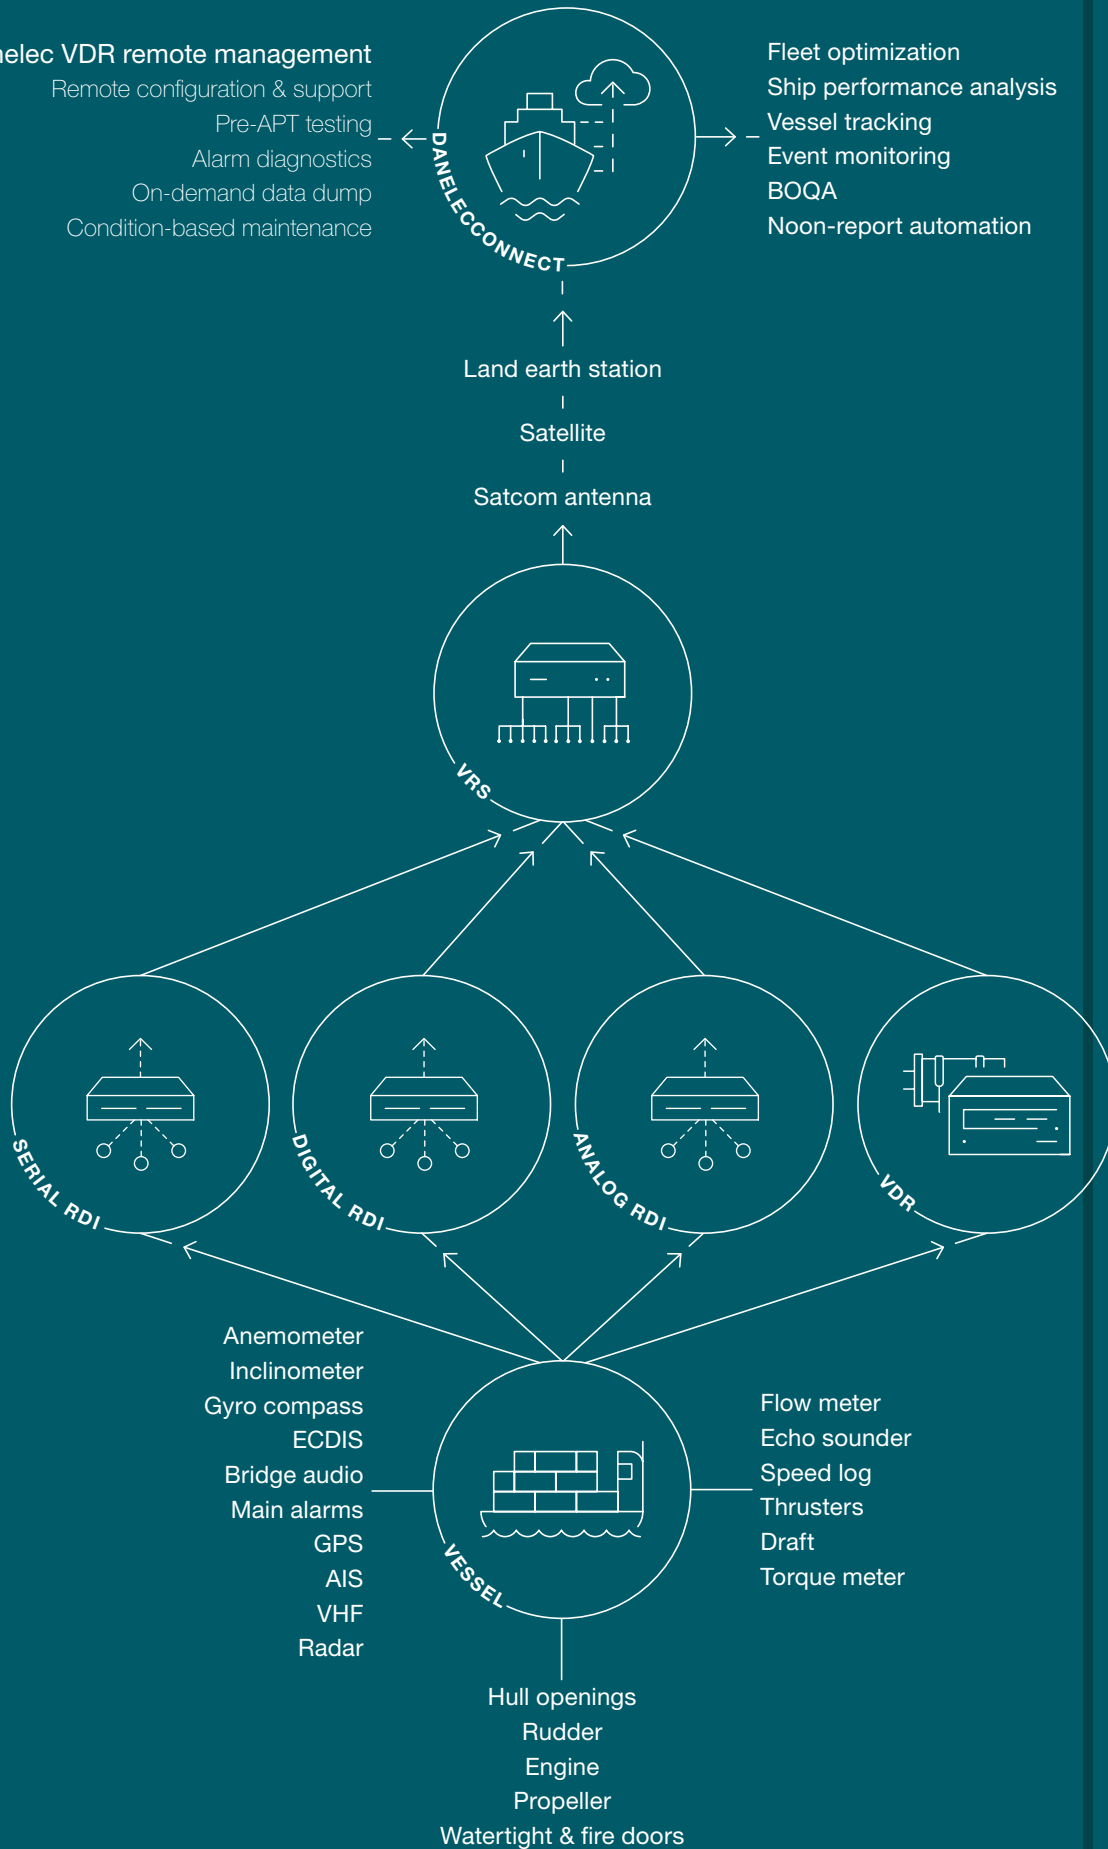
elec VDR remote management
Remote configuration & support
Pre-APT testing
Alarm diagnostics
On-demand data dump
Condition-based maintenance

DANELECCONNECT

Fleet optimization
Ship performance analysis
Vessel tracking
Event monitoring
BOQA
Noon-report automation

Land earth station
Satellite
Satcom antenna

VRS

SERIAL RDI
DIGITAL RDI
ANALOG RDI
VDR

Anemometer
Inclinometer
Gyro compass
ECDIS
Bridge audio
Main alarms
GPS
AIS
VHF
Radar

VESSEL

Flow meter
Echo sounder
Speed log
Thrusters
Draft
Torque meter

Hull openings
Rudder
Engine
Propeller
Watertight & fire doors